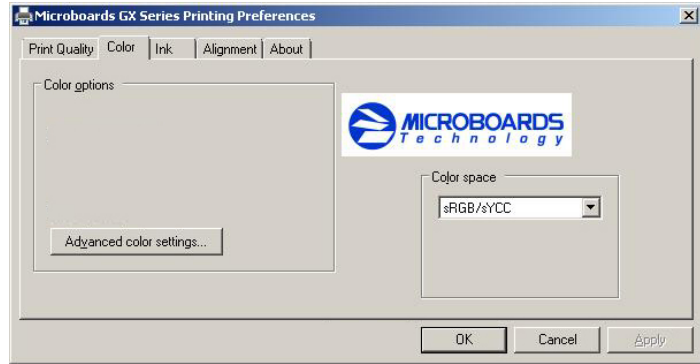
Microboards GX Series Printing Preferences

Print Quality | Color | Ink | Alignment | About

Color options

Advanced color settings...

MICROBOARDS Technology

Color space

sRGB/sYCC

OK | Cancel | Apply